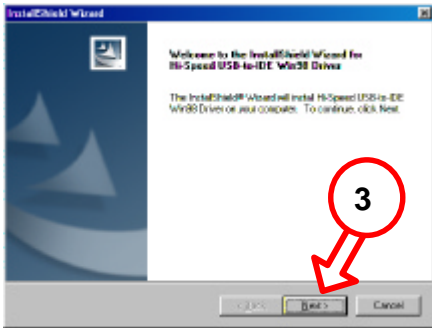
InstallShield Wizard

Welcome to the InstallShield Wizard for Hi-Speed USB-to-IDE Win98 Driver

The InstallShield® Wizard will install Hi-Speed USB-to-IDE Win98 Driver on your computer. To continue, click Next.

3

< Back

Next >

Cancel